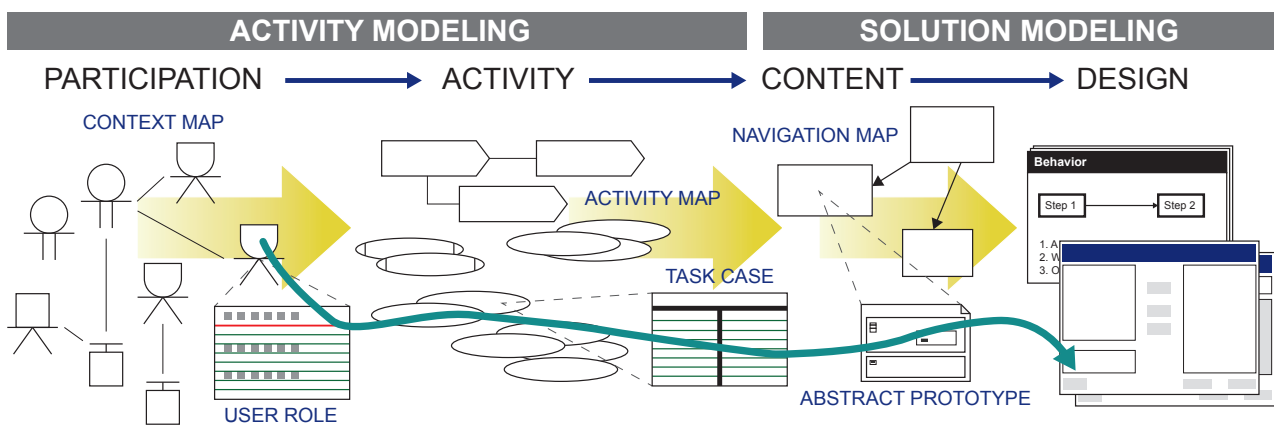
ACTIVITY MODELING

SOLUTION MODELING

PARTICIPATION → ACTIVITY → CONTENT → DESIGN

CONTEXT MAP

ACTIVITY MAP

NAVIGATION MAP

Behavior

Step 1

Step 2

1. A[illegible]
2. W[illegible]
3. O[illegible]

TASK CASE

USER ROLE

ABSTRACT PROTOTYPE